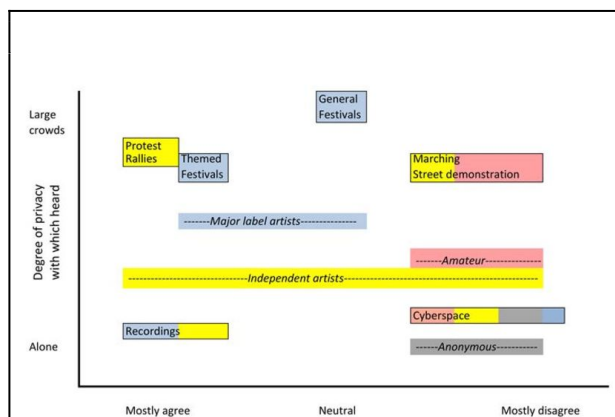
Large crowds

Alone

Degree of privacy with which heard

General Festivals

Protest Rallies

Themed Festivals

Marching Street demonstration

-------Major label artists---------------

-------Amateur---------------

------------------------------Independent artists------------------------------------------------------

Cyberspace

Recordings

------Anonymous-----------

Mostly agree

Neutral

Mostly disagree